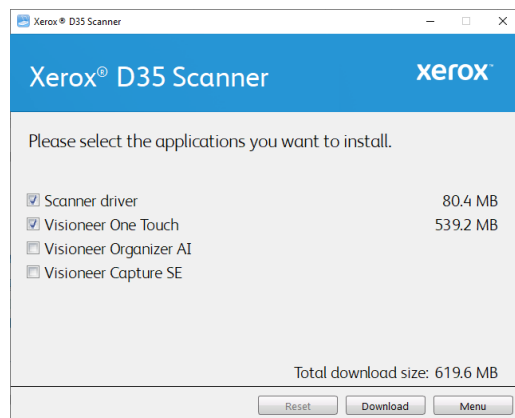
Xerox ® D35 Scanner

Xerox® D35 Scanner

xerox

Please select the applications you want to install.

☑ Scanner driver 80.4 MB
☑ Visioneer One Touch 539.2 MB
☐ Visioneer Organizer AI
☐ Visioneer Capture SE

Total download size: 619.6 MB

Reset Download Menu